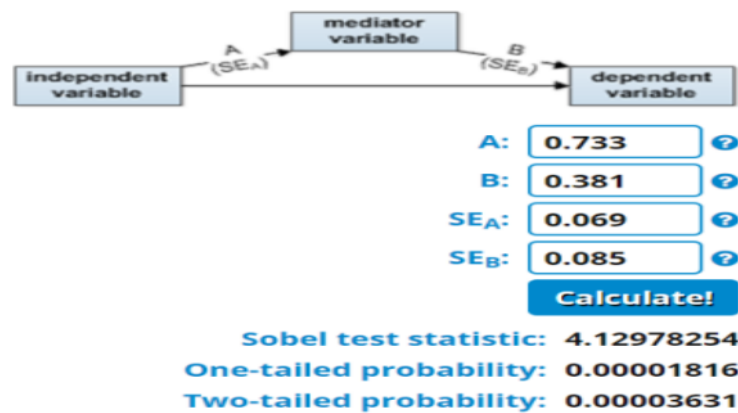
mediator variable

A ($SE_A$)

B ($SE_B$)

independent variable

dependent variable

A: 0.733 ?

B: 0.381 ?

$SE_A$: 0.069 ?

$SE_B$: 0.085 ?

Calculate!

Sobel test statistic: 4.12978254

One-tailed probability: 0.00001816

Two-tailed probability: 0.00003631